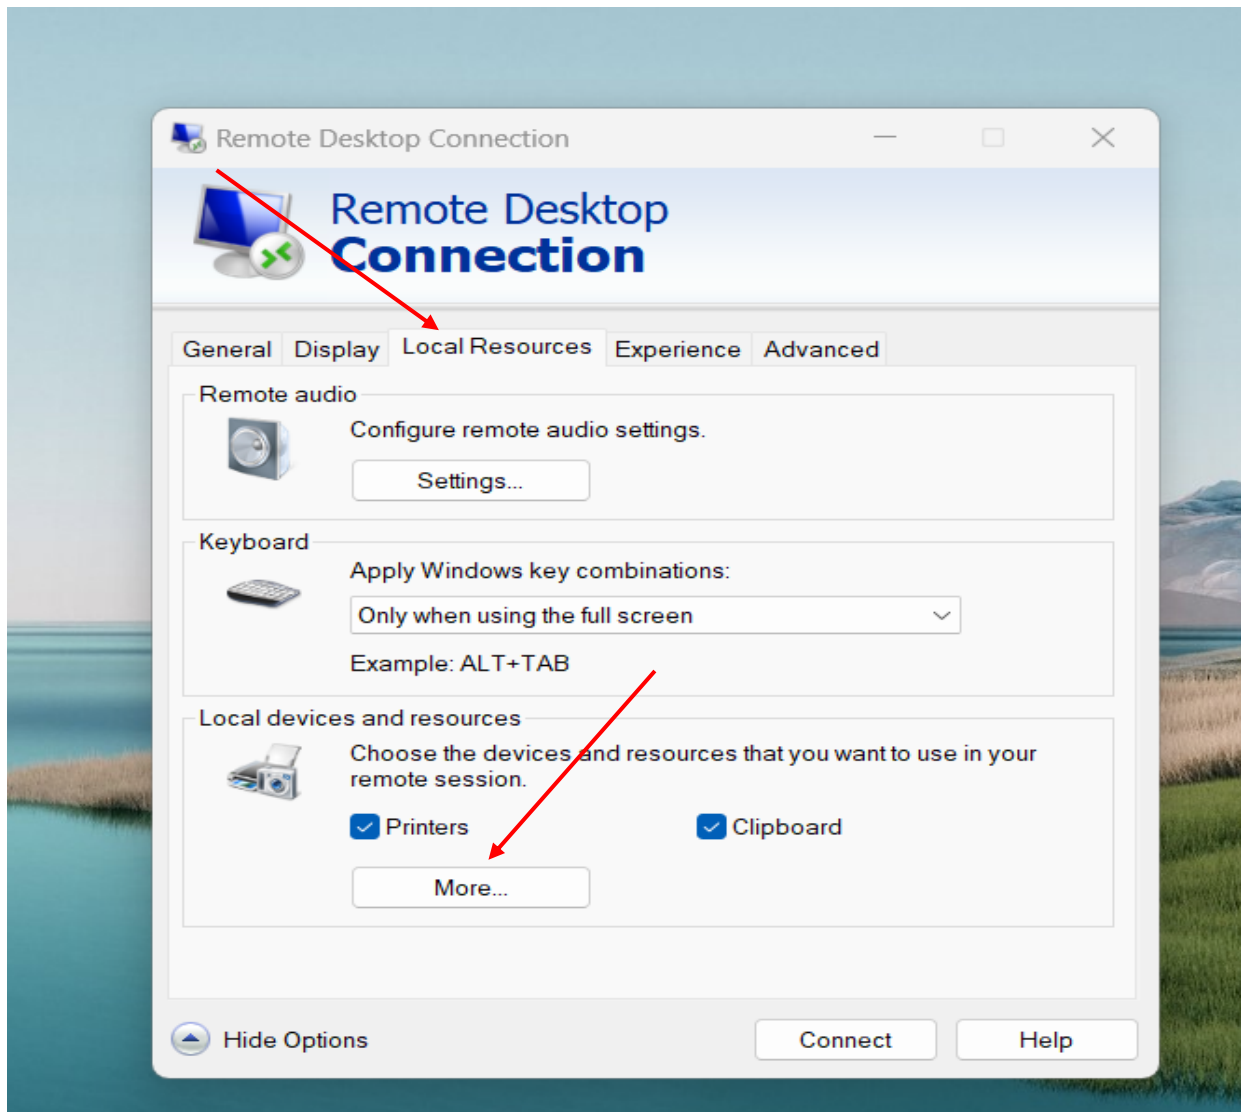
Remote Desktop Connection

Remote Desktop
Connection

General | Display | Local Resources | Experience | Advanced

Remote audio

Configure remote audio settings.

Settings...

Keyboard

Apply Windows key combinations:

Only when using the full screen

Example: ALT+TAB

Local devices and resources

Choose the devices and resources that you want to use in your remote session.

Printers

Clipboard

More...

Hide Options

Connect

Help